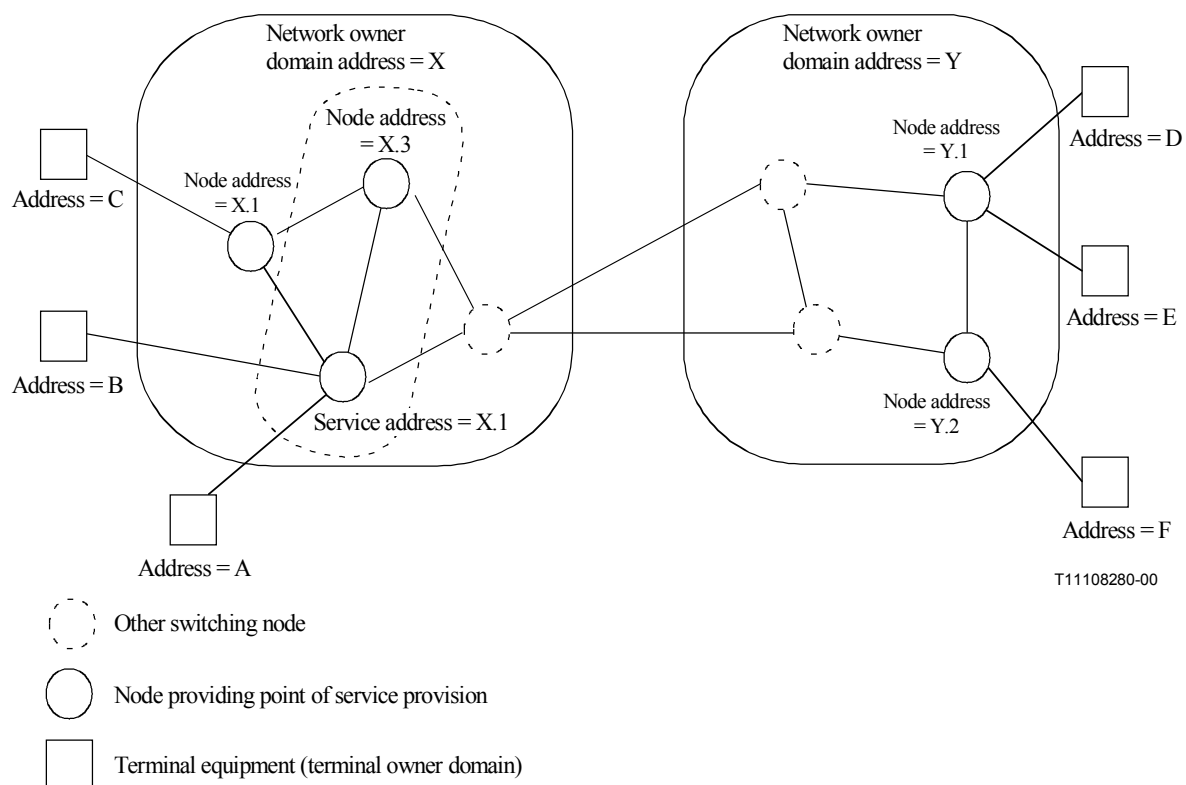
Network owner domain address = X

Network owner domain address = Y

Node address = X.3

Node address = X.1

Address = C

Address = B

Service address = X.1

Address = A

Node address = Y.1

Address = D

Address = E

Node address = Y.2

Address = F

T11108280-00

Other switching node

Node providing point of service provision

Terminal equipment (terminal owner domain)